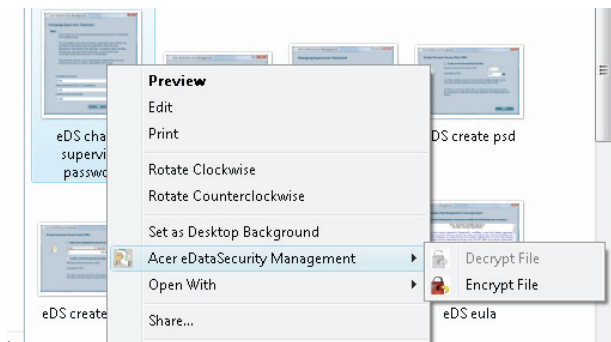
eDS cha supervi passwo

DS create psd

Preview
Edit
Print
Rotate Clockwise
Rotate Counterclockwise
Set as Desktop Background
Acer eDataSecurity Management
Open With
Share...

Decrypt File
Encrypt File

eDS create

eDS eula